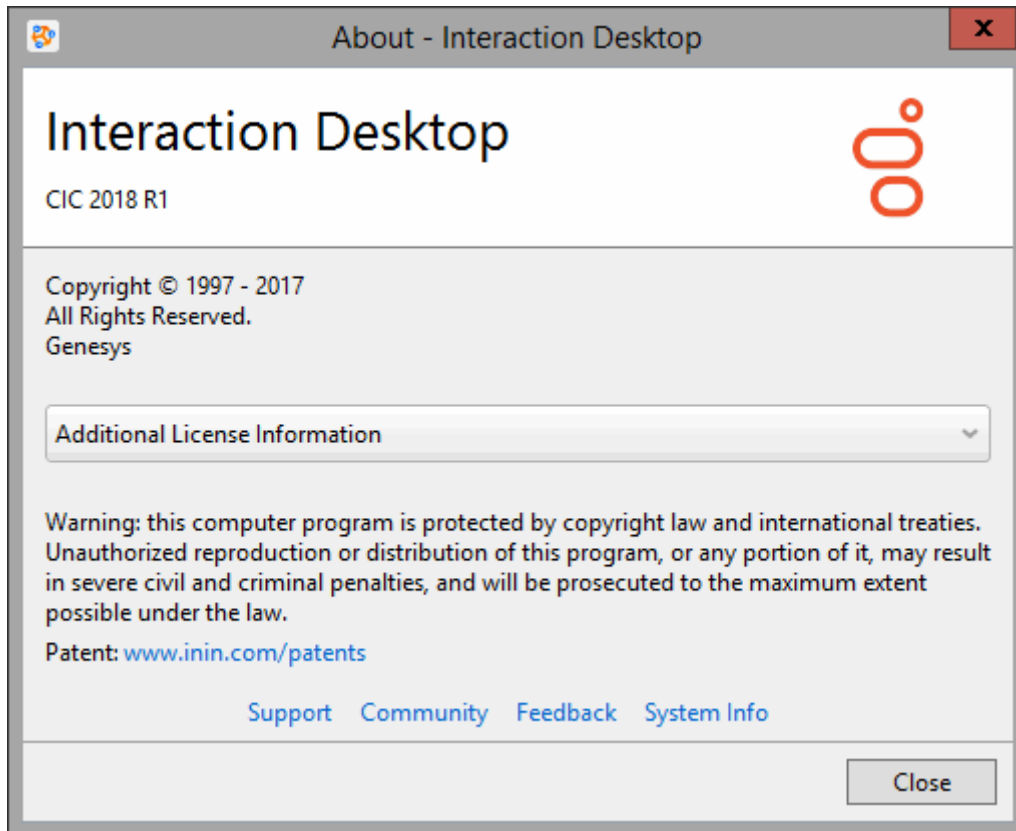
About - Interaction Desktop

x

Interaction Desktop

CIC 2018 R1

Copyright © 1997 - 2017
All Rights Reserved.
Genesys

Additional License Information

Warning: this computer program is protected by copyright law and international treaties. Unauthorized reproduction or distribution of this program, or any portion of it, may result in severe civil and criminal penalties, and will be prosecuted to the maximum extent possible under the law.

Patent: www.inin.com/patents

Support Community Feedback System Info

Close